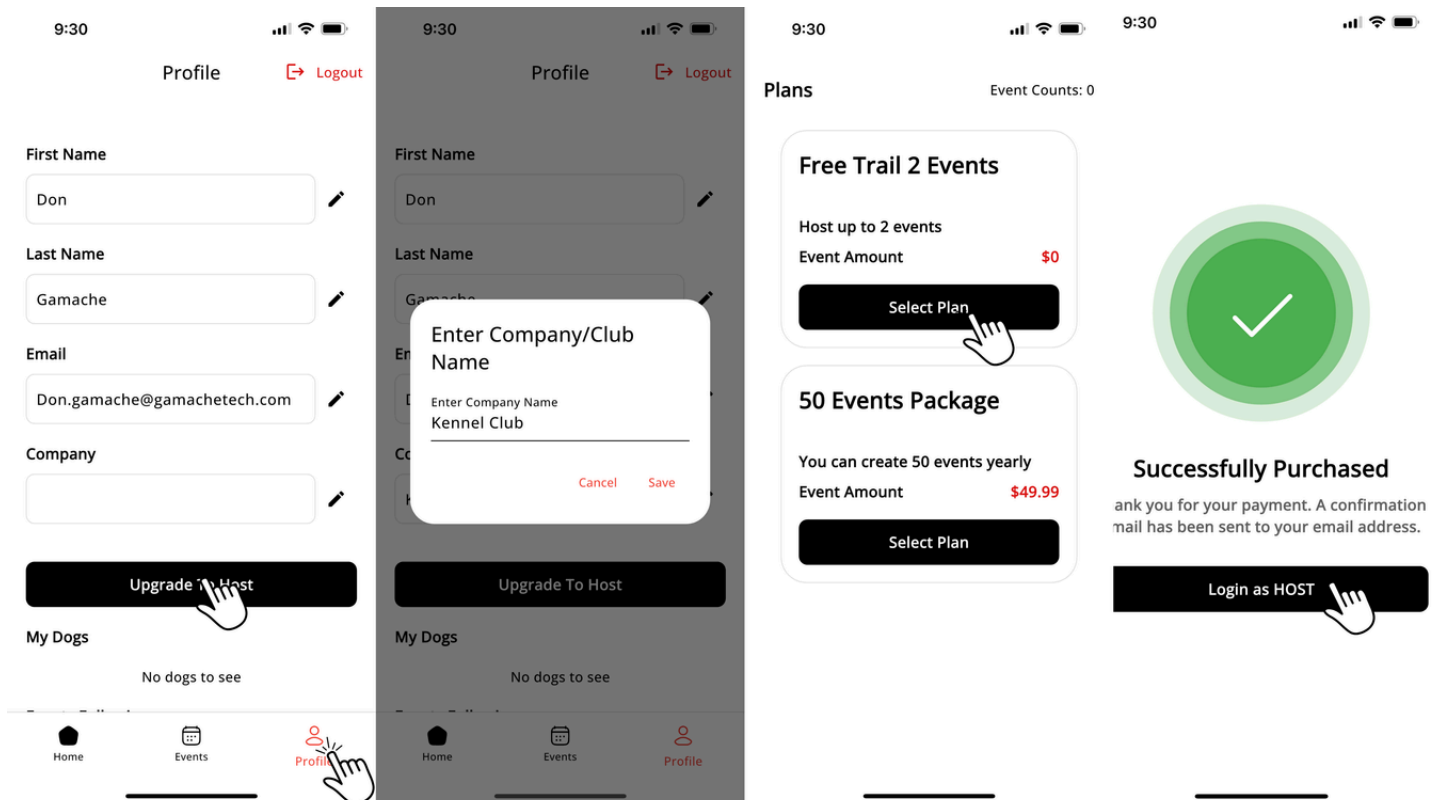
9:30

Profile Logout

First Name

Don

Last Name

Gamache

Email

Don.gamache@gamachetech.com

Company

Upgrade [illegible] Host

My Dogs

No dogs to see

Home Events Profi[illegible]

9:30

Profile Logout

First Name

Don

Last Name

Ga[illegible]

En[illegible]

Co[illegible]

Enter Company/Club Name

Enter Company Name

Kennel Club

Cancel Save

Upgrade To Host

My Dogs

No dogs to see

Home Events Profile

9:30

Plans Event Counts: 0

Free Trail 2 Events

Host up to 2 events

Event Amount $0

Select Plan

50 Events Package

You can create 50 events yearly

Event Amount $49.99

Select Plan

9:30

Successfully Purchased

ank you for your payment. A confirmation mail has been sent to your email address.

Login as HOST